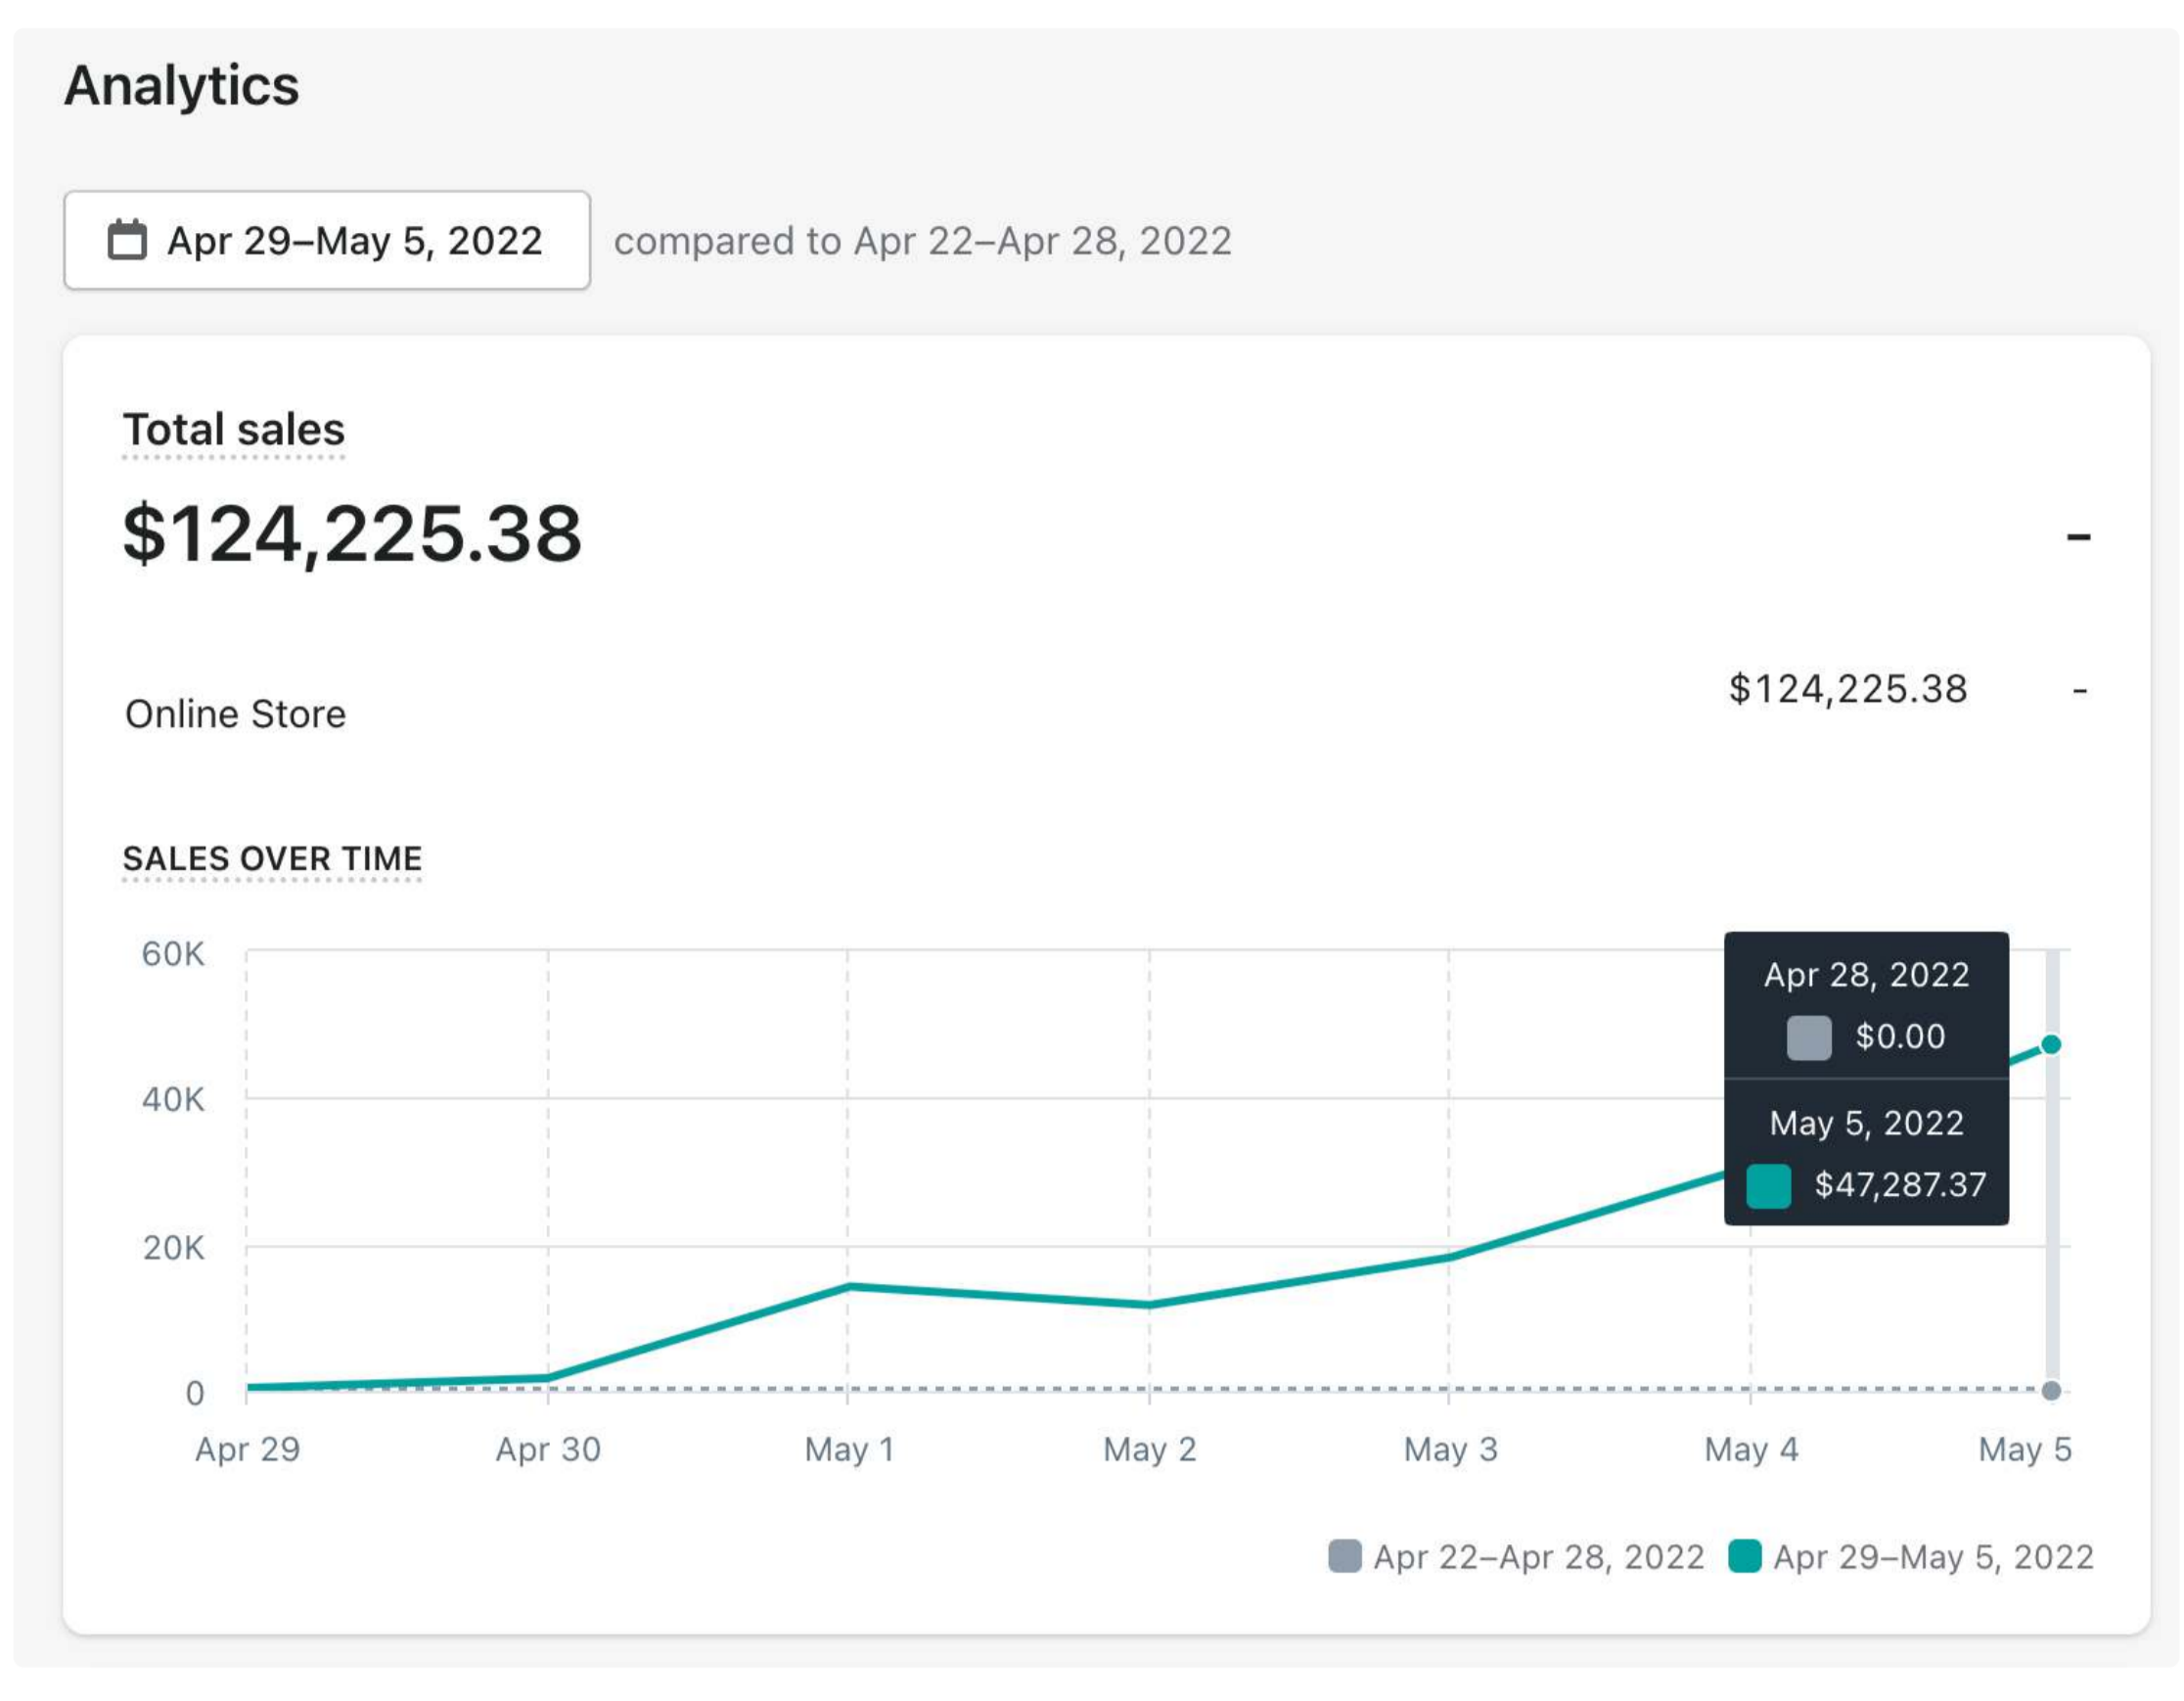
Analytics

Apr 29–May 5, 2022

compared to Apr 22–Apr 28, 2022

Total sales

$124,225.38

-

Online Store

$124,225.38

-

SALES OVER TIME

60K

40K

20K

0

Apr 28, 2022

$0.00

May 5, 2022

$47,287.37

Apr 29

Apr 30

May 1

May 2

May 3

May 4

May 5

Apr 22–Apr 28, 2022

Apr 29–May 5, 2022